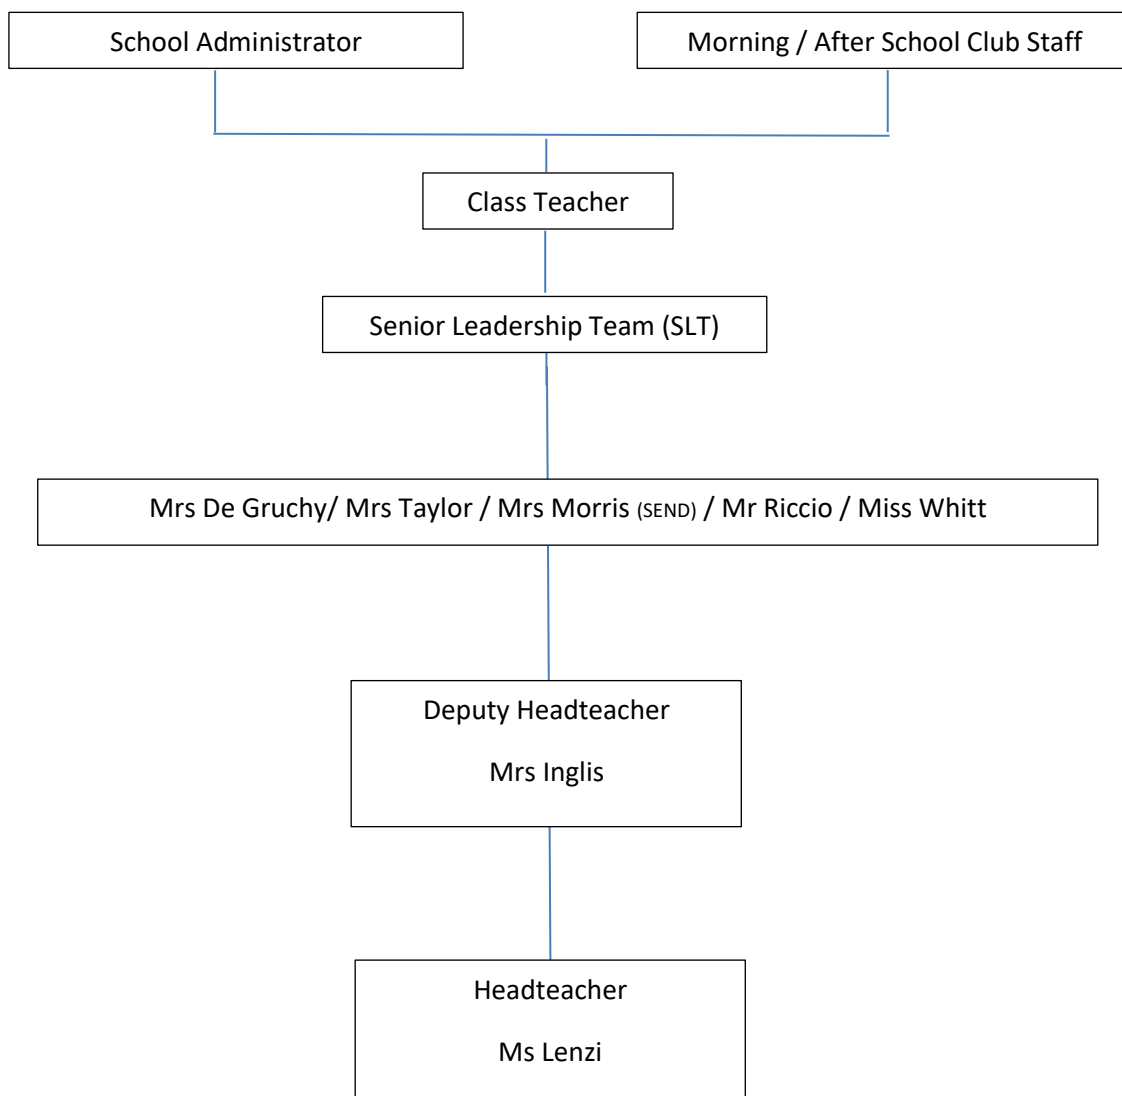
School Administrator

Morning / After School Club Staff

Class Teacher

Senior Leadership Team (SLT)

Mrs De Gruchy/ Mrs Taylor / Mrs Morris (SEND) / Mr Riccio / Miss Whitt

Deputy Headteacher

Mrs Inglis

Headteacher

Ms Lenzi